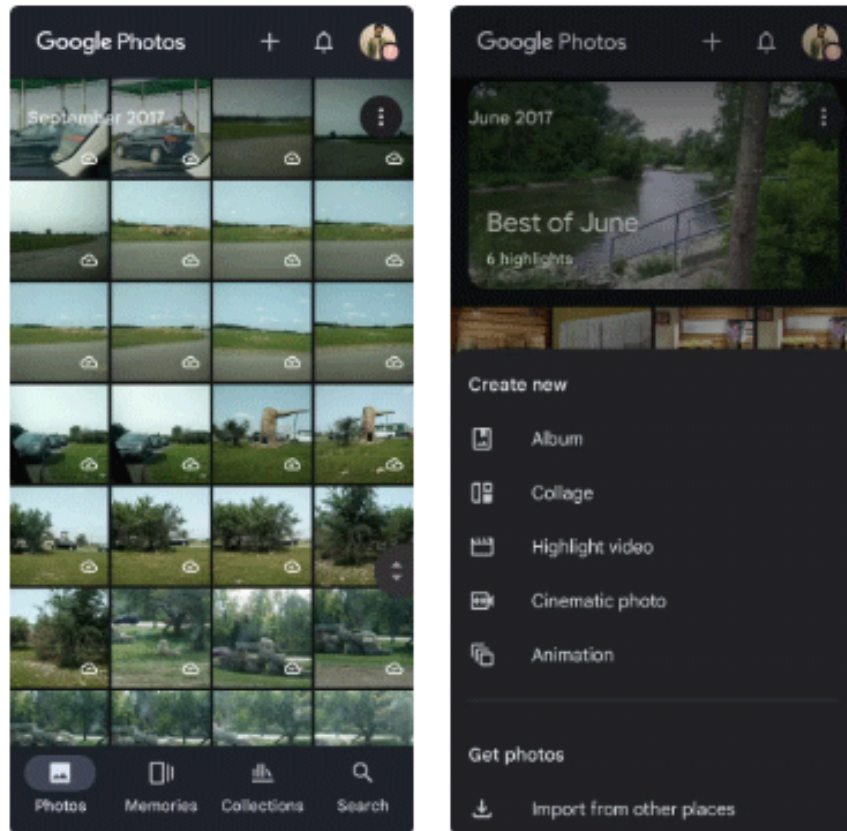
Google Photos

September 2017

Photos
Memories
Collections
Search

Google Photos

June 2017

Best of June
6 highlights

Create new

Album
Collage
Highlight video
Cinematic photo
Animation

Get photos

Import from other places